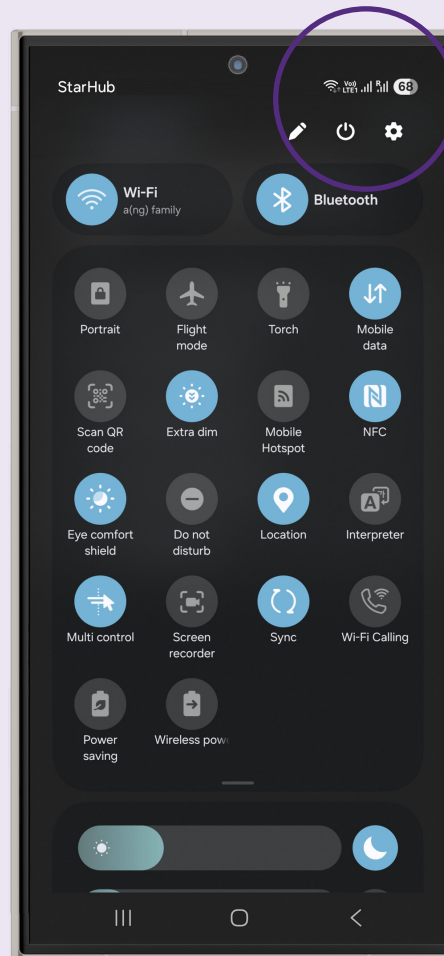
StarHub

Vo) LTE1 68

Wi-Fi
a(ng) family

Bluetooth

Portrait

Flight mode

Torch

Mobile data

Scan QR code

Extra dim

Mobile Hotspot

NFC

Eye comfort shield

Do not disturb

Location

Interpreter

Multi control

Screen recorder

Sync

Wi-Fi Calling

Power saving

Wireless pow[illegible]